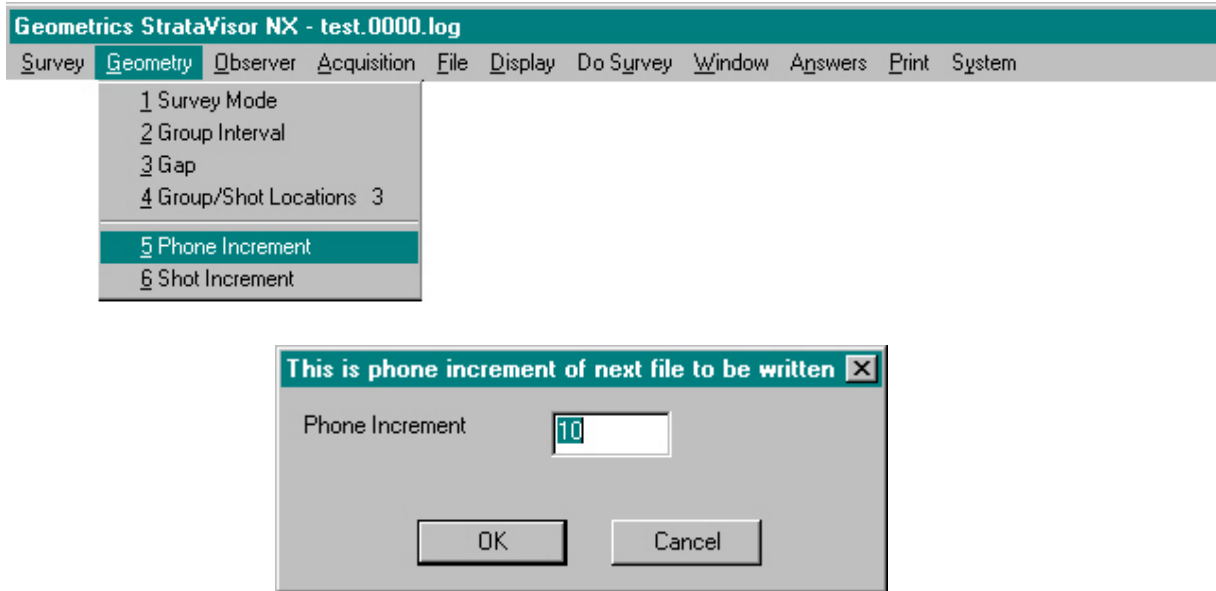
Geometrics StrataVisor NX - test.0000.log

Survey Geometry Observer Acquisition File Display Do Survey Window Answers Print System

1 Survey Mode
2 Group Interval
3 Gap
4 Group/Shot Locations 3
5 Phone Increment
6 Shot Increment

This is phone increment of next file to be written

Phone Increment 10

OK Cancel